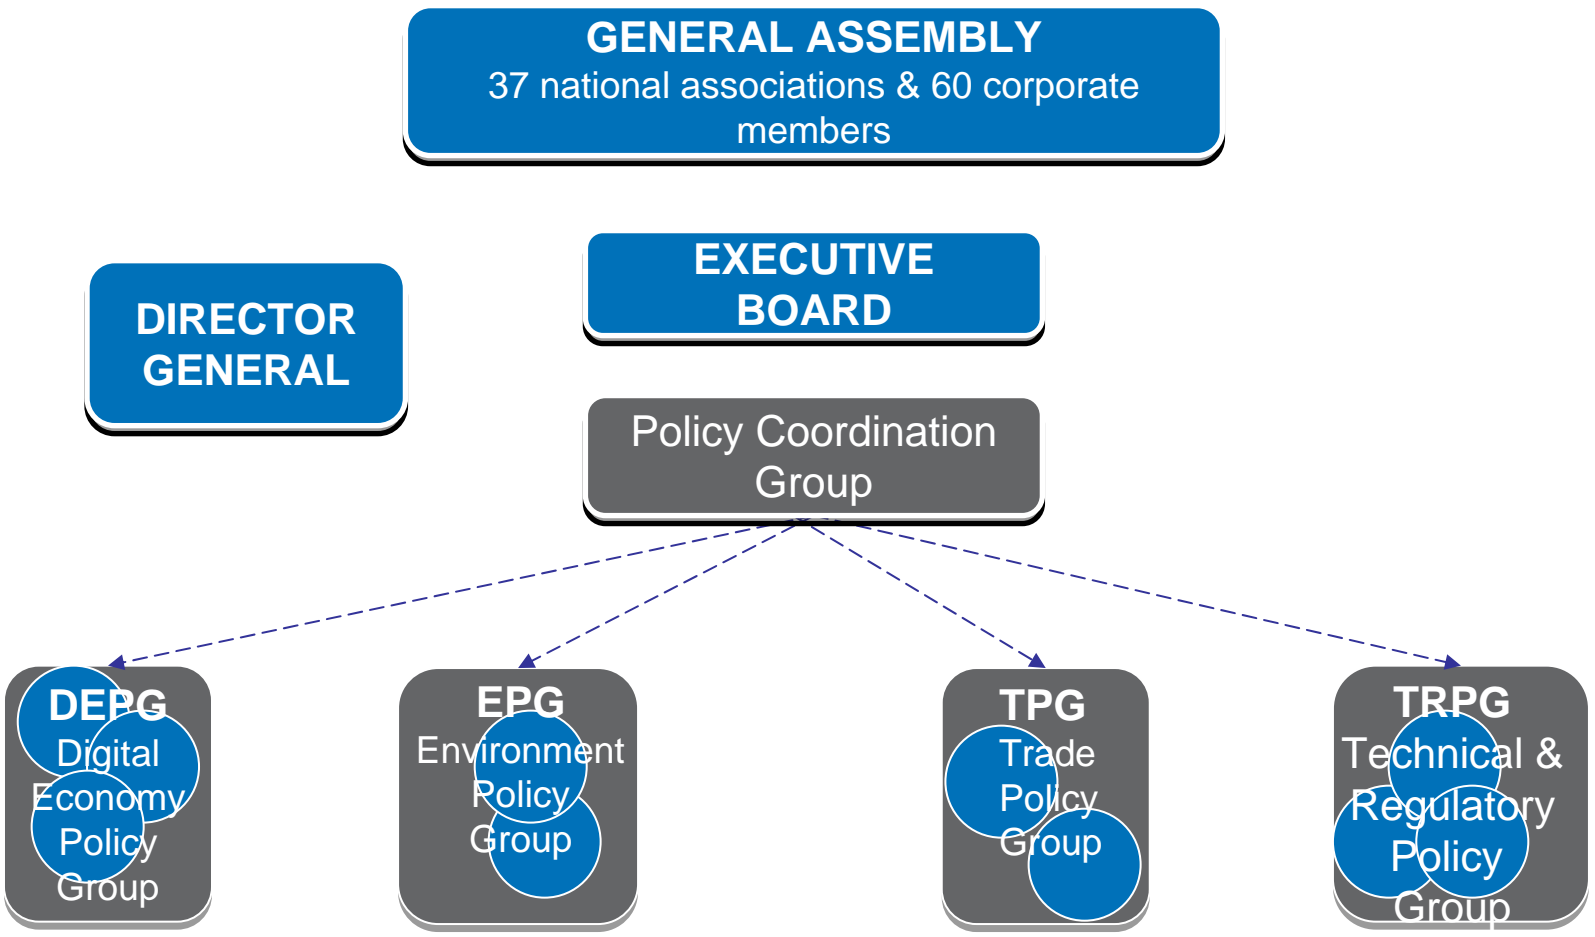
GENERAL ASSEMBLY
37 national associations & 60 corporate members

EXECUTIVE BOARD

DIRECTOR GENERAL

Policy Coordination Group

DEPG
Digital Economy Policy Group

EPG
Environment Policy Group

TPG
Trade Policy Group

TRPG
Technical & Regulatory Policy Group